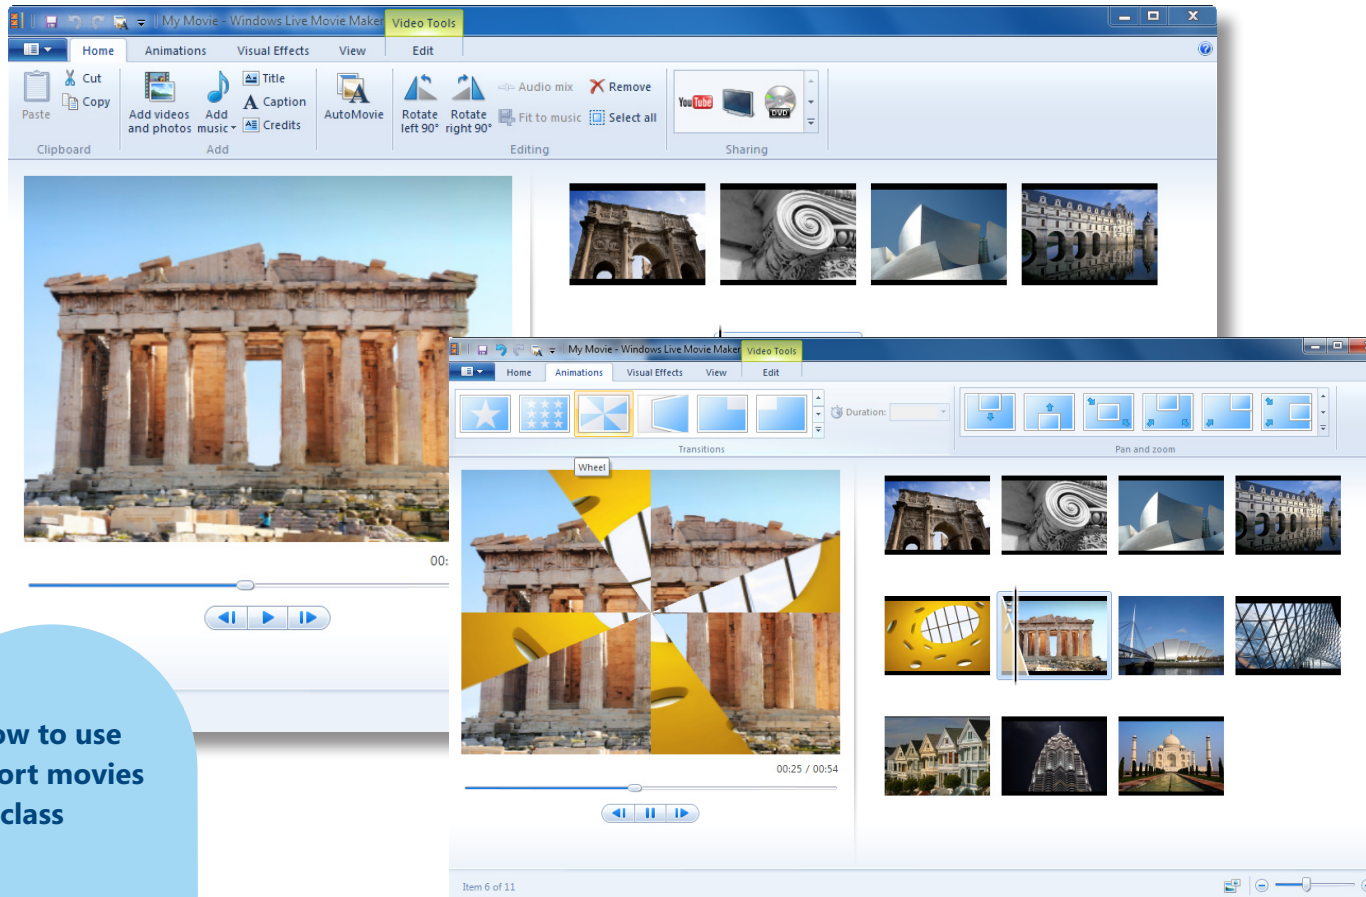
My Movie - Windows Live Movie Maker Video Tools

Home Animations Visual Effects View Edit

Paste Cut Copy Clipboard

Add videos and photos Add music Title Caption Credits Add

AutoMovie

Rotate left 90° Rotate right 90° Audio mix Fit to music Remove Select all Editing

Sharing

00:

My Movie - Windows Live Movie Maker Video Tools

Home Animations Visual Effects View Edit

Duration:

Transitions

Pan and zoom

Wheel

00:25 / 00:54

Item 6 of 11

ow to use
ort movies
class